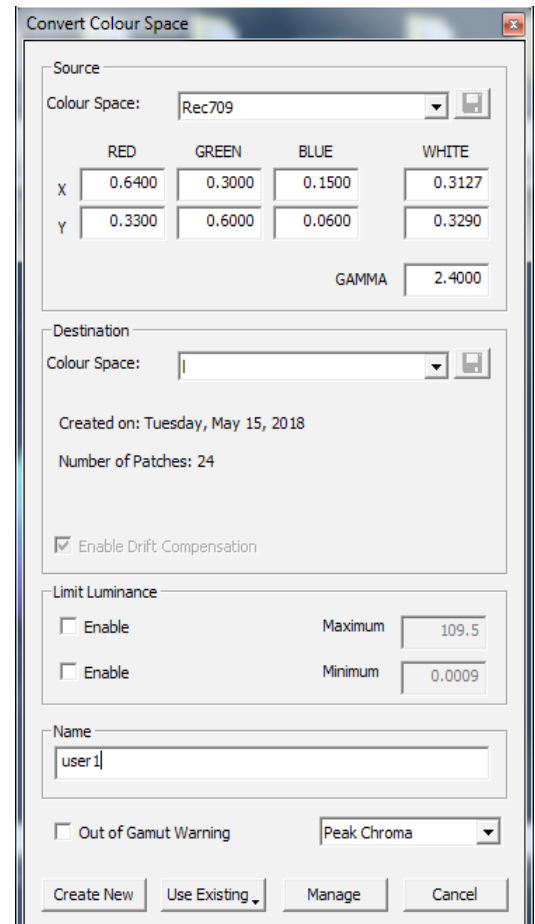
Convert Colour Space

Source

Colour Space: Rec709

| | RED | GREEN | BLUE | WHITE |
|---|---|---|---|---|
| X | 0.6400 | 0.3000 | 0.1500 | 0.3127 |
| Y | 0.3300 | 0.6000 | 0.0600 | 0.3290 |

GAMMA 2.4000

Destination

Colour Space: l

Created on: Tuesday, May 15, 2018

Number of Patches: 24

Enable Drift Compensation

Limit Luminance

Enable Maximum 109.5

Enable Minimum 0.0009

Name

user1

Out of Gamut Warning Peak Chroma

Create New Use Existing Manage Cancel